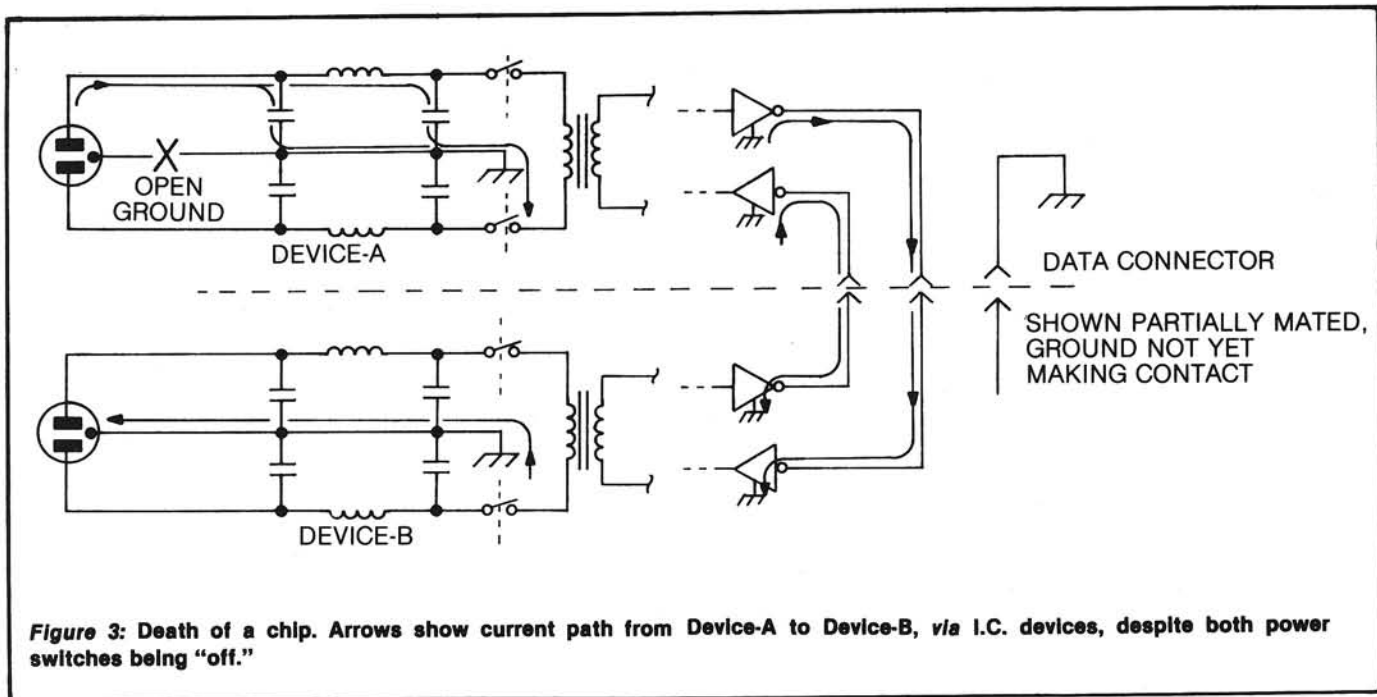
OPEN GROUND

DEVICE-A

DATA CONNECTOR

SHOWN PARTIALLY MATED, GROUND NOT YET MAKING CONTACT

DEVICE-B

Figure 3: Death of a chip. Arrows show current path from Device-A to Device-B, via I.C. devices, despite both power switches being "off."